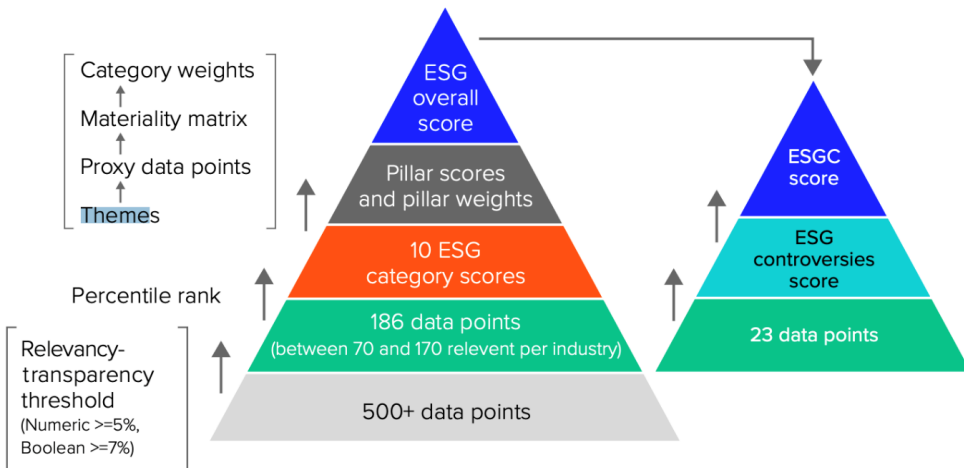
Category weights
Materiality matrix
Proxy data points
Themes

ESG overall score

Pillar scores and pillar weights

10 ESG category scores

Percentile rank

186 data points (between 70 and 170 relevent per industry)

Relevancy-transparency threshold (Numeric >=5%, Boolean >=7%)

500+ data points

ESGC score

ESG controversies score

23 data points